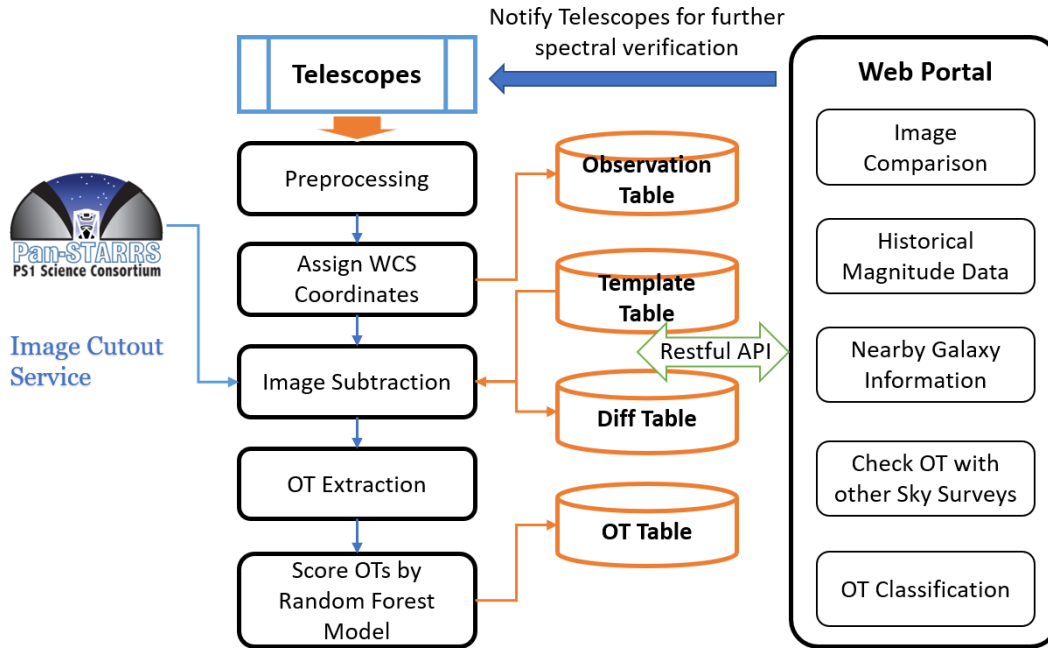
Notify Telescopes for further spectral verification

Telescopes

Web Portal

Image Comparison

Historical Magnitude Data

Nearby Galaxy Information

Check OT with other Sky Surveys

OT Classification

Pan-STARRS
PS1 Science Consortium

Image Cutout Service

Preprocessing

Assign WCS Coordinates

Image Subtraction

OT Extraction

Score OTs by Random Forest Model

Observation Table

Template Table

Restful API

Diff Table

OT Table